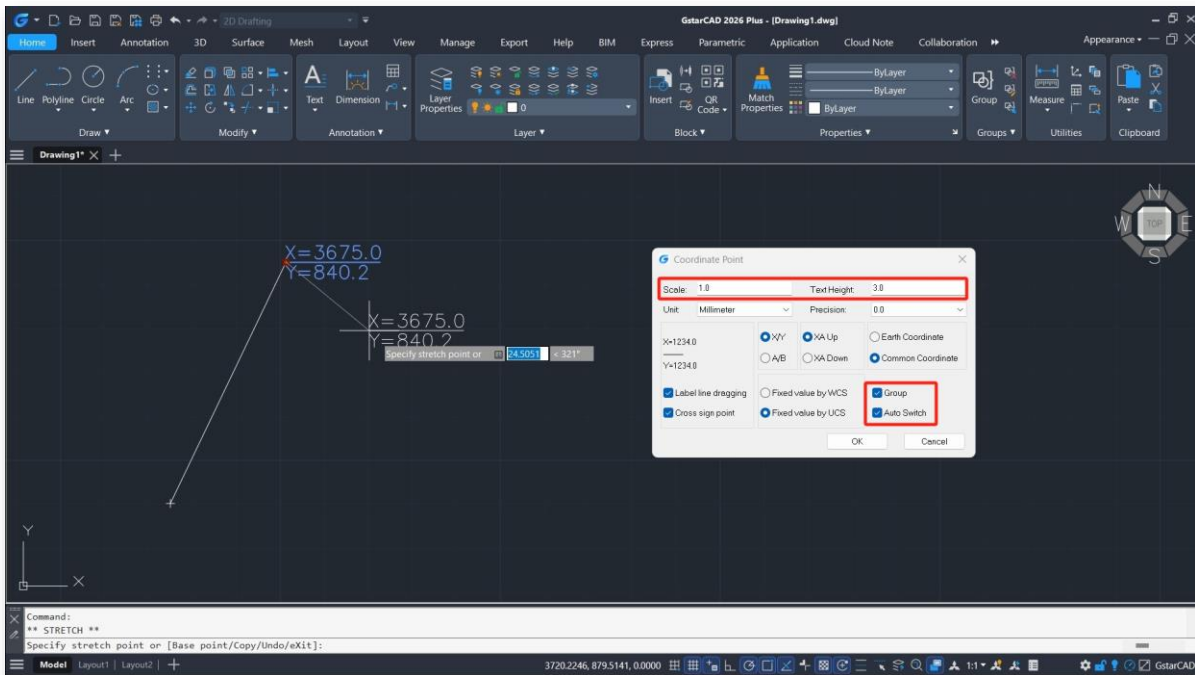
2D Drafting

GstarCAD 2026 Plus - [Drawing1.dwg]

Home Insert Annotation 3D Surface Mesh Layout View Manage Export Help BIM Express Parametric Application Cloud Note Collaboration

Appearance

Line Polyline Circle Arc

Draw

Modify

Text Dimension

Annotation

Layer Properties

0

Layer

Insert QR Code

Block

Match Properties

ByLayer

ByLayer

ByLayer

Properties

Group

Groups

Measure

Utilities

Paste

Clipboard

Drawing1*

N
W TOP E
S

X=3675.0
Y=840.2

X=3675.0
Y=840.2

Specify stretch point or 24.5051 < 321°

Coordinate Point

Scale: 1.0 Text Height: 3.0

Unit: Millimeter Precision: 0.0

X=1234.0
Y=1234.0

X/Y XA Up Earth Coordinate
A/B XA Down Common Coordinate

Label line dragging Fixed value by WCS Group
Cross sign point Fixed value by UCS Auto Switch

OK Cancel

Y

X

Command:
** STRETCH **
Specify stretch point or [Base point/Copy/Undo/eXit]:

Model Layout1 Layout2

3720.2246, 879.5141, 0.0000

1:1

GstarCAD